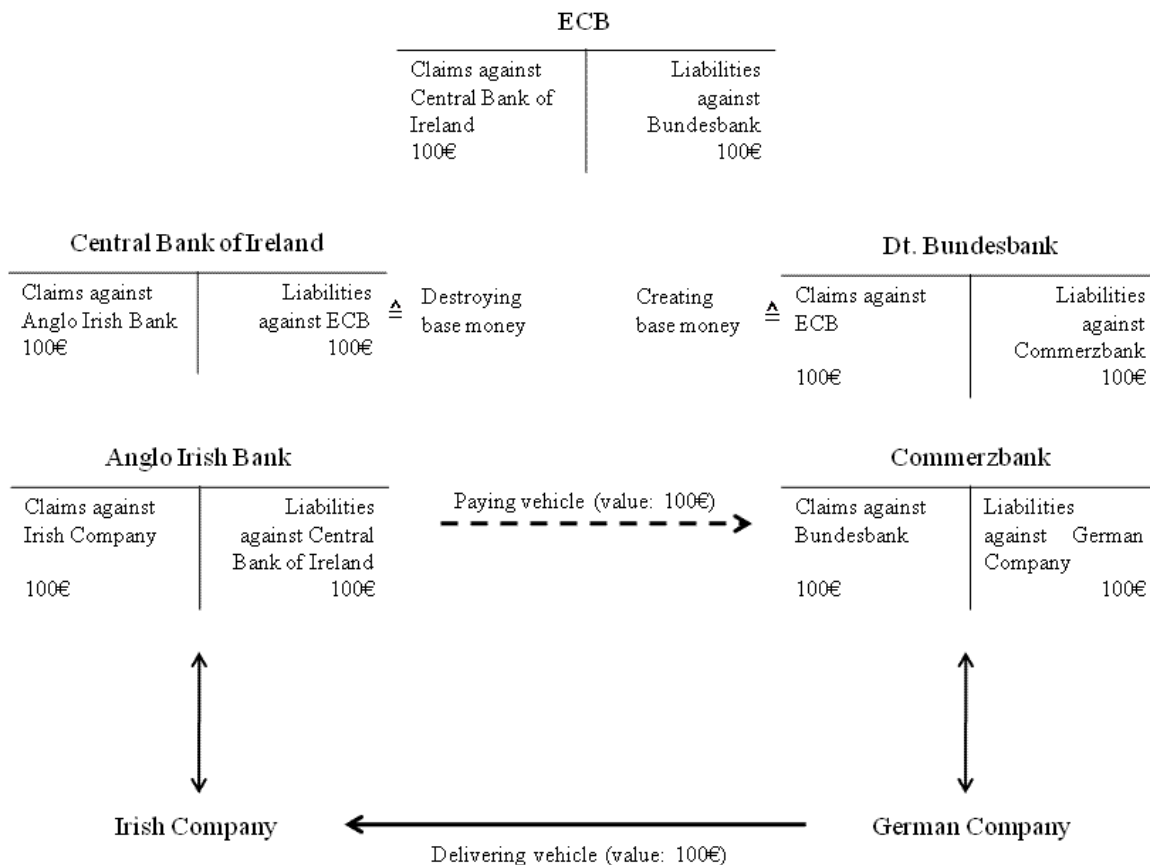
ECB

| Claims against Central Bank of Ireland 100€ | Liabilities against Bundesbank 100€ |
|---|---|

Central Bank of Ireland

| Claims against Anglo Irish Bank 100€ | Liabilities against ECB 100€ |
|---|---|

$\hat{=}$ Destroying base money

Creating base money $\hat{=}$

Dt. Bundesbank

| Claims against ECB 100€ | Liabilities against Commerzbank 100€ |
|---|---|

Anglo Irish Bank

| Claims against Irish Company 100€ | Liabilities against Central Bank of Ireland 100€ |
|---|---|

Paying vehicle (value: 100€)

Commerzbank

| Claims against Bundesbank 100€ | Liabilities against German Company 100€ |
|---|---|

Irish Company

German Company

Delivering vehicle (value: 100€)